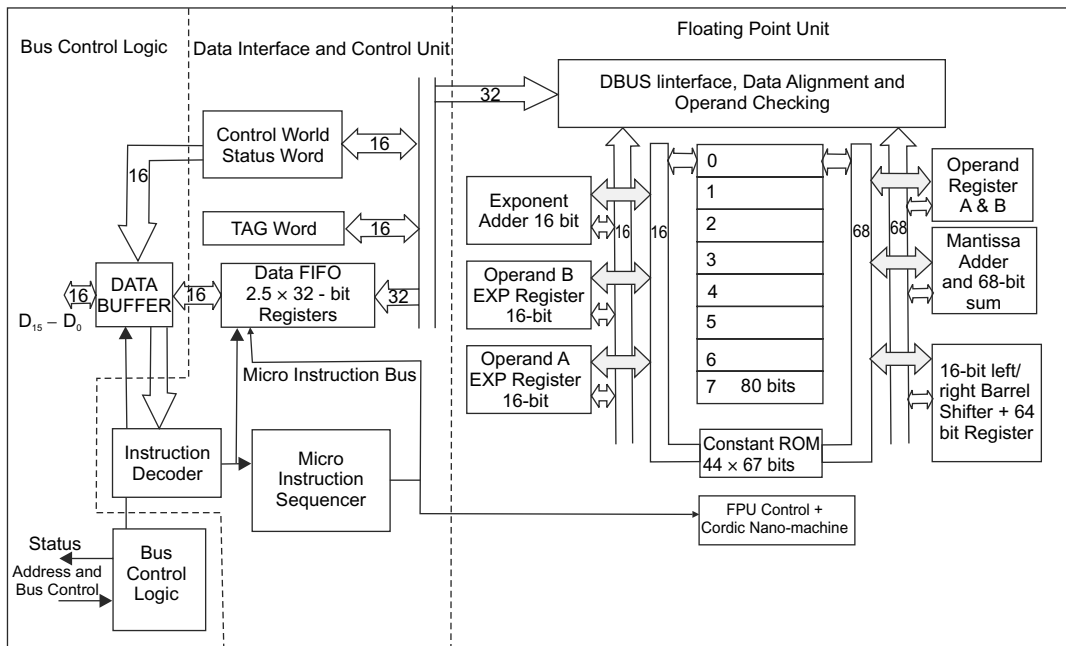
Bus Control Logic

Data Interface and Control Unit

Floating Point Unit

32

DBUS linterface, Data Alignment and Operand Checking

Control World Status Word

16

16

TAG Word

16

16

DATA BUFFER

16

Data FIFO 2.5 × 32 - bit Registers

32

$D_{15} - D_0$

Micro Instruction Bus

Instruction Decoder

Micro Instruction Sequencer

Status

Address and Bus Control

Bus Control Logic

Exponent Adder 16 bit

16

Operand B EXP Register 16-bit

Operand A EXP Register 16-bit

16

0

1

2

3

4

5

6

7 80 bits

68

68

Constant ROM 44 × 67 bits

Operand Register A & B

Mantissa Adder and 68-bit sum

16-bit left/ right Barrel Shifter + 64 bit Register

FPU Control + Cordic Nano-machine